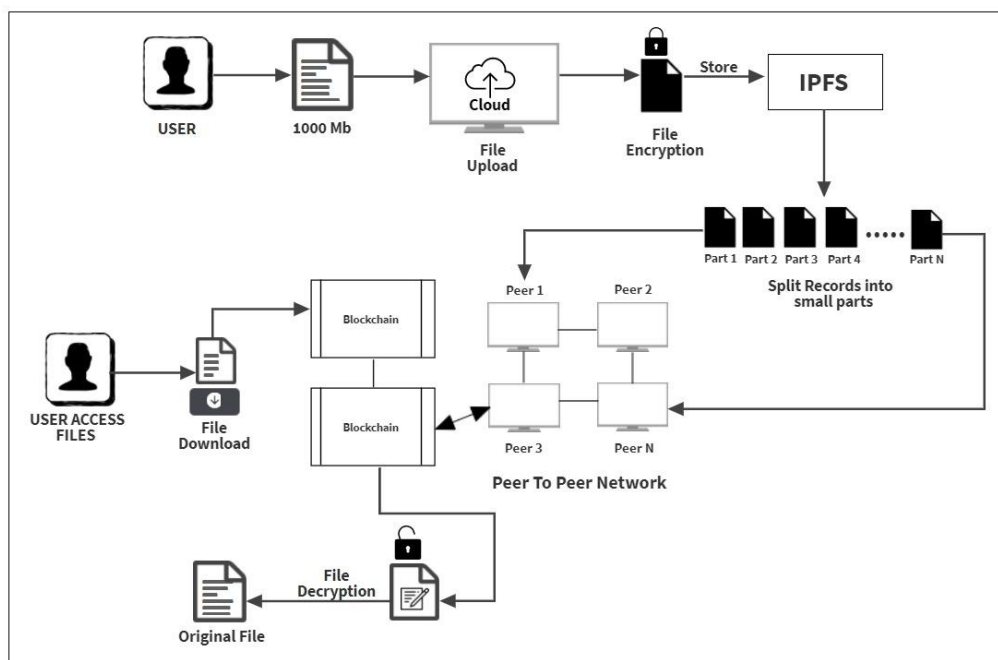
USER

1000 Mb

Cloud

File Upload

File Encryption

Store

IPFS

Part 1 Part 2 Part 3 Part 4 ..... Part N

Split Records into small parts

Peer 1

Peer 2

Peer 3

Peer N

Peer To Peer Network

Blockchain

Blockchain

USER ACCESS FILES

File Download

File Decryption

Original File